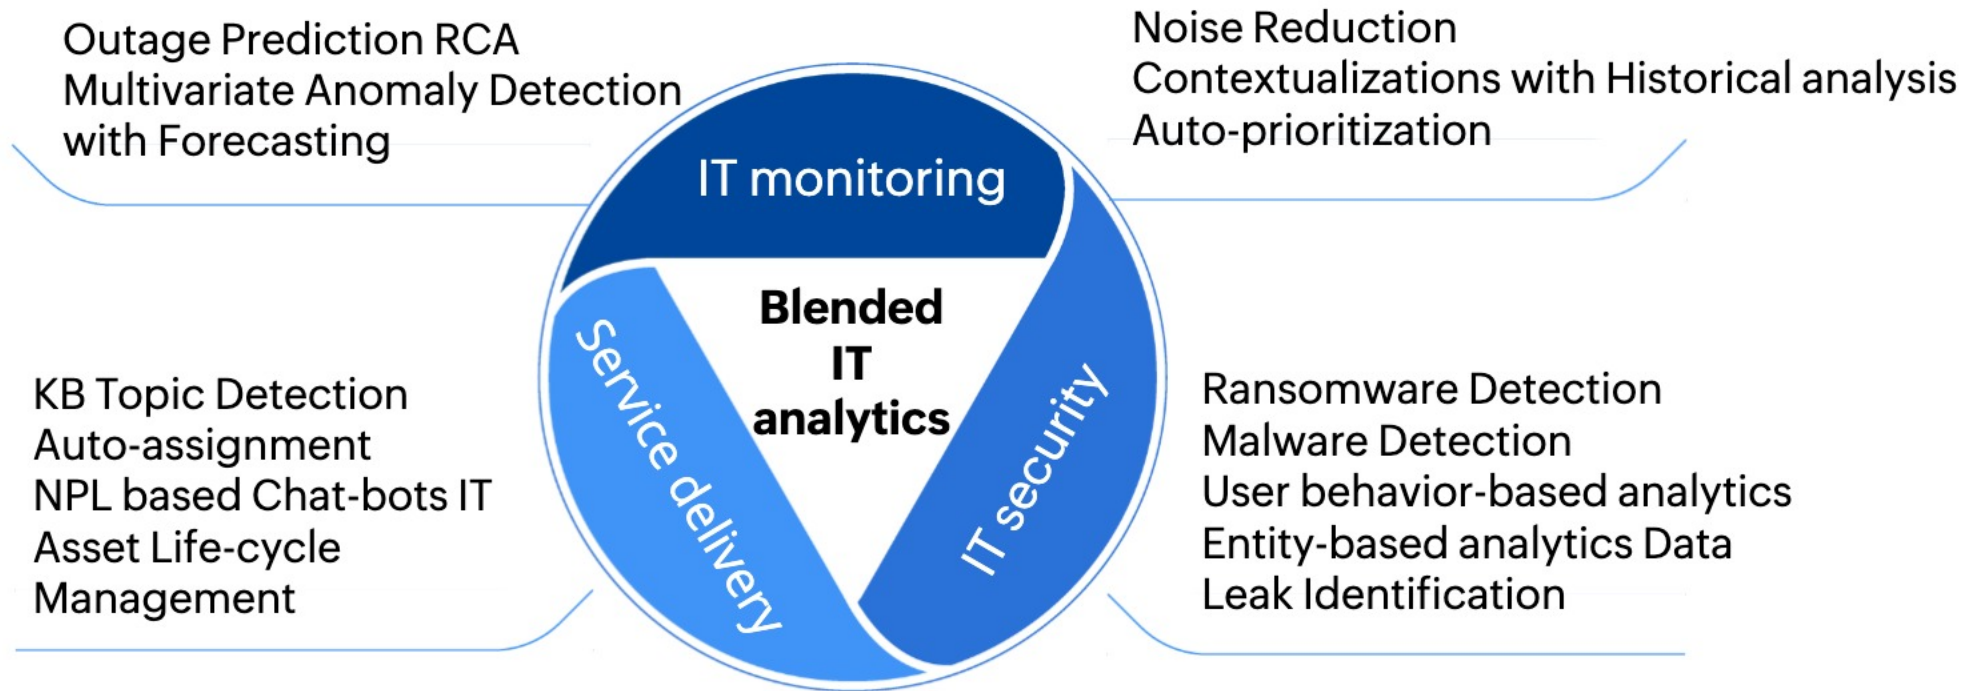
Outage Prediction RCA
Multivariate Anomaly Detection
with Forecasting

Noise Reduction
Contextualizations with Historical analysis
Auto-prioritization

IT monitoring

Blended
IT
analytics

Service delivery

IT security

KB Topic Detection
Auto-assignment
NPL based Chat-bots IT
Asset Life-cycle
Management

Ransomware Detection
Malware Detection
User behavior-based analytics
Entity-based analytics Data
Leak Identification